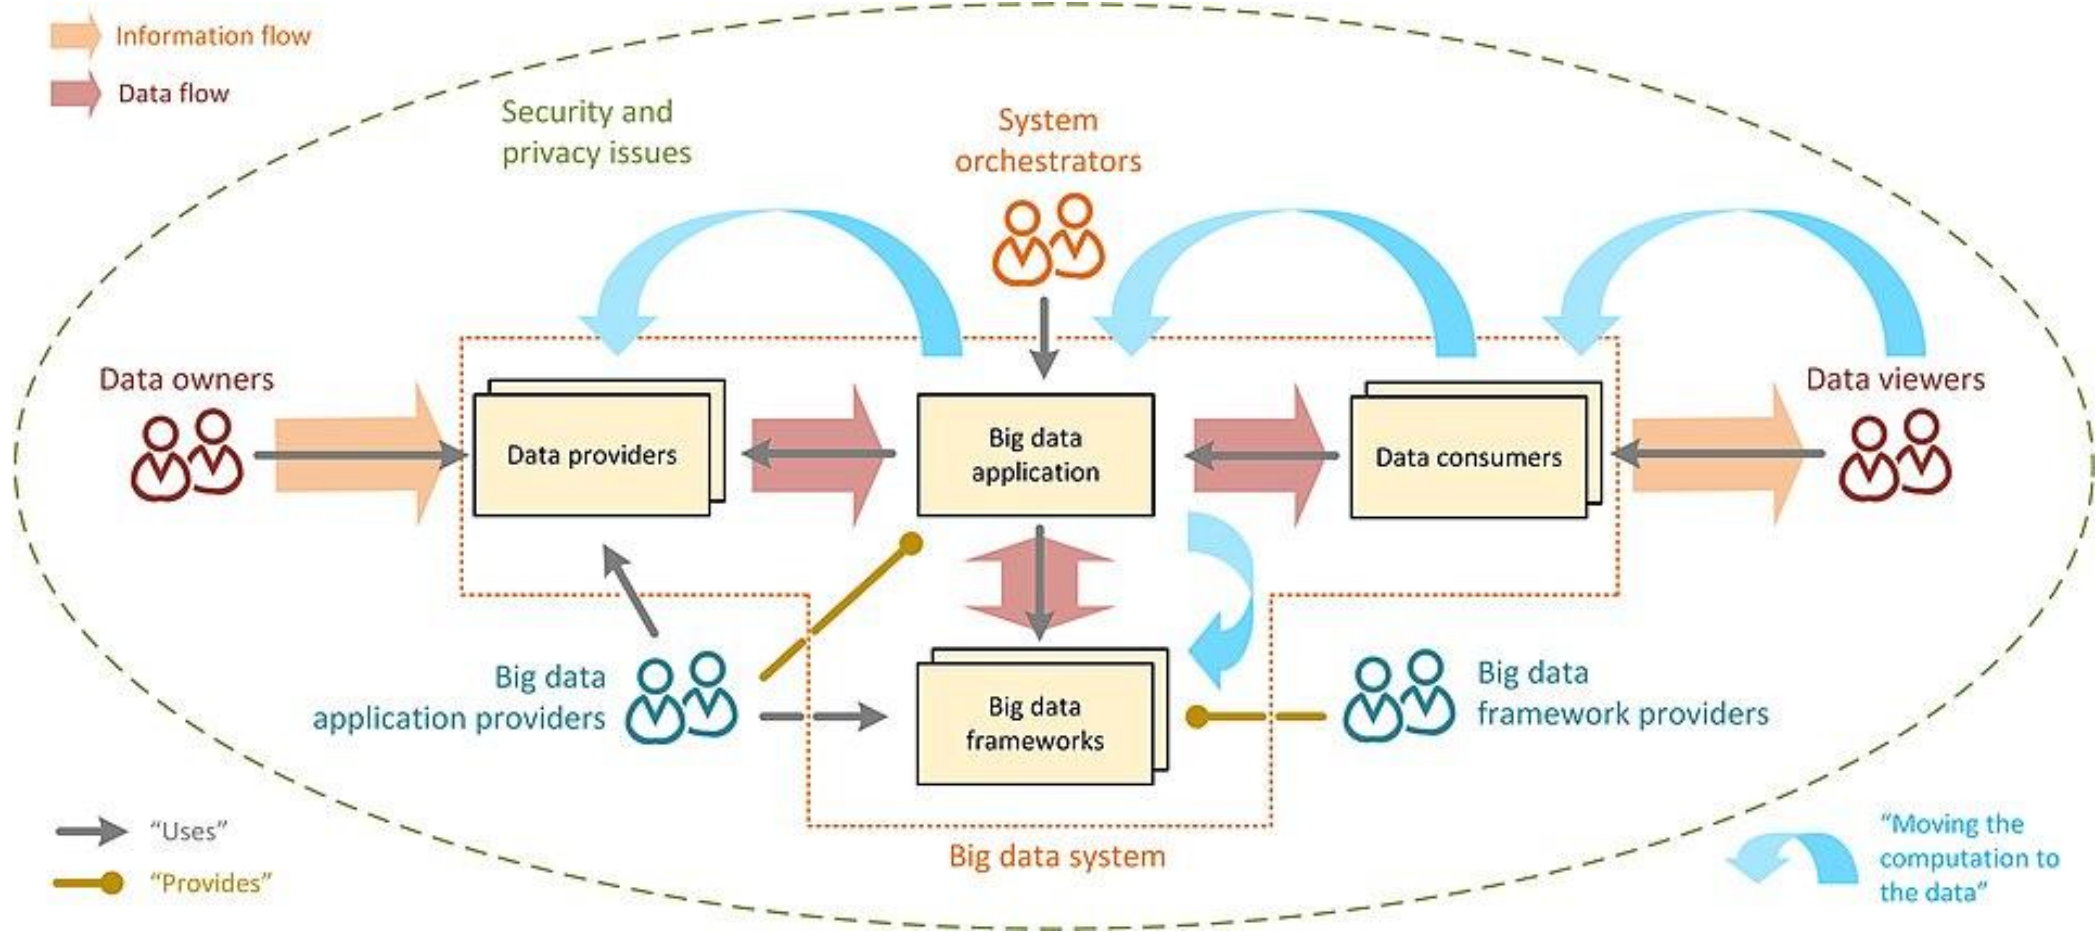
Information flow

Data flow

Security and privacy issues

System orchestrators

Data owners

Data providers

Big data application

Data consumers

Data viewers

Big data application providers

Big data frameworks

Big data framework providers

"Uses"

"Provides"

Big data system

"Moving the computation to the data"